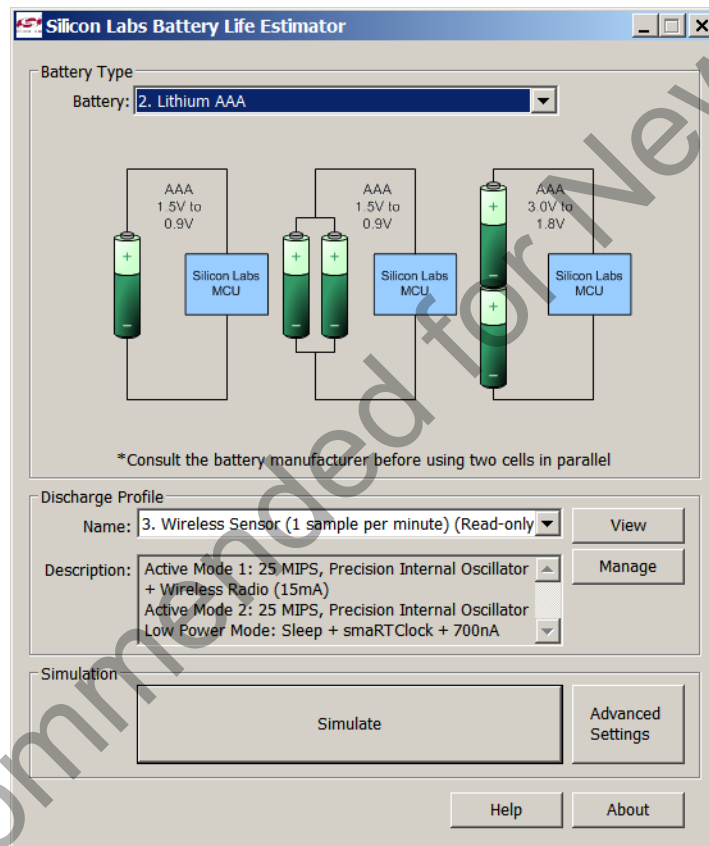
Silicon Labs Battery Life Estimator

Battery Type

Battery: 2. Lithium AAA

AAA 1.5V to 0.9V

Silicon Labs MCU

AAA 1.5V to 0.9V

Silicon Labs MCU

AAA 3.0V to 1.8V

Silicon Labs MCU

*Consult the battery manufacturer before using two cells in parallel

Discharge Profile

Name: 3. Wireless Sensor (1 sample per minute) (Read-only

View

Description: Active Mode 1: 25 MIPS, Precision Internal Oscillator + Wireless Radio (15mA)
Active Mode 2: 25 MIPS, Precision Internal Oscillator
Low Power Mode: Sleep + smaRTClock + 700nA

Manage

Simulation

Simulate

Advanced Settings

Help

About

Not Recommended for New